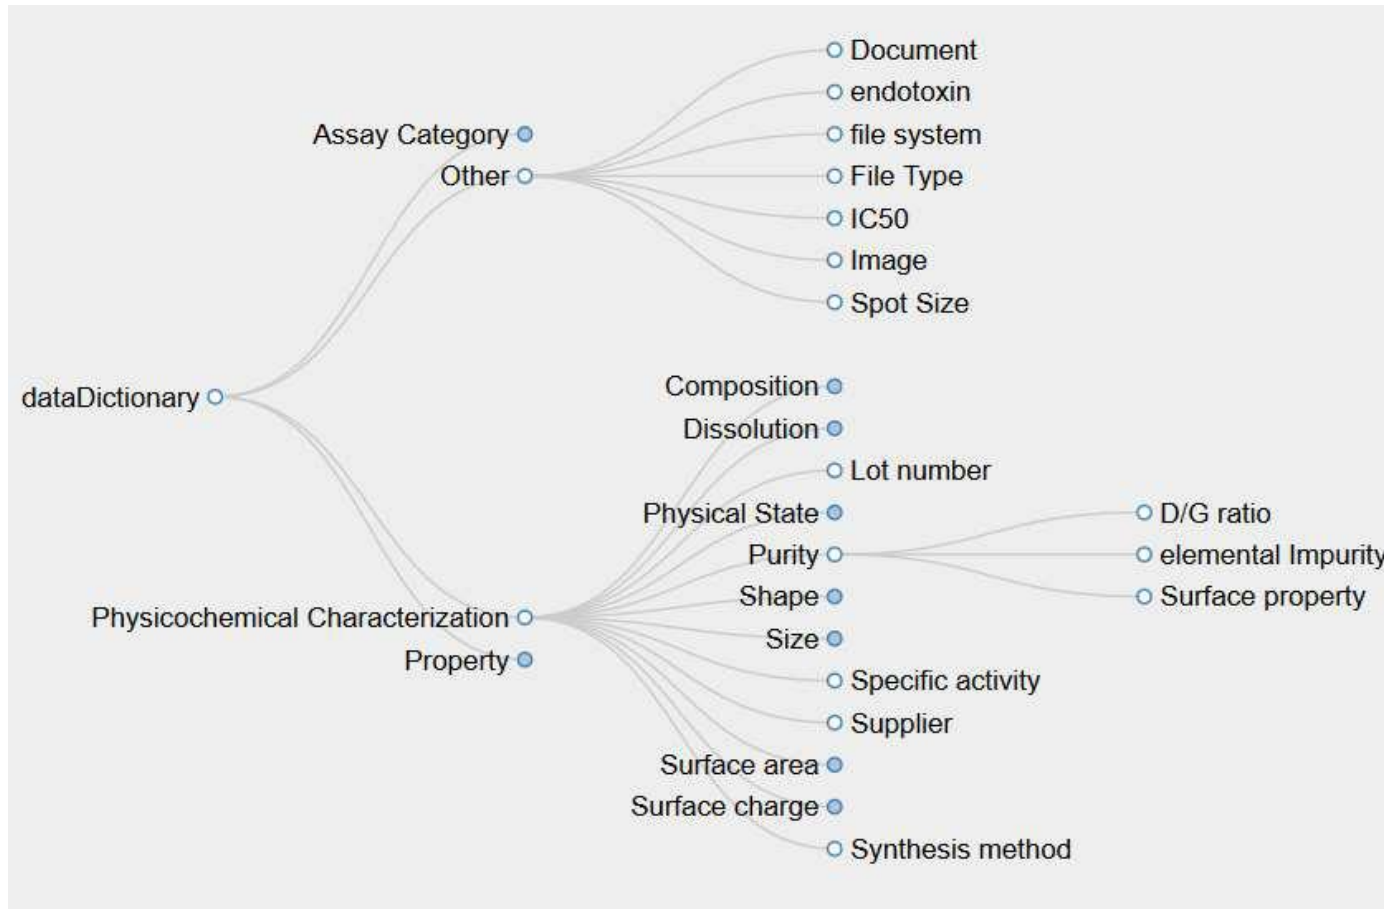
Document
endotoxin
Assay Category
file system
Other
File Type
IC50
Image
Spot Size

dataDictionary

Composition
Dissolution
Lot number
Physical State
D/G ratio
Purity
elemental Impurity
Shape
Surface property
Physicochemical Characterization
Size
Property
Specific activity
Supplier
Surface area
Surface charge
Synthesis method